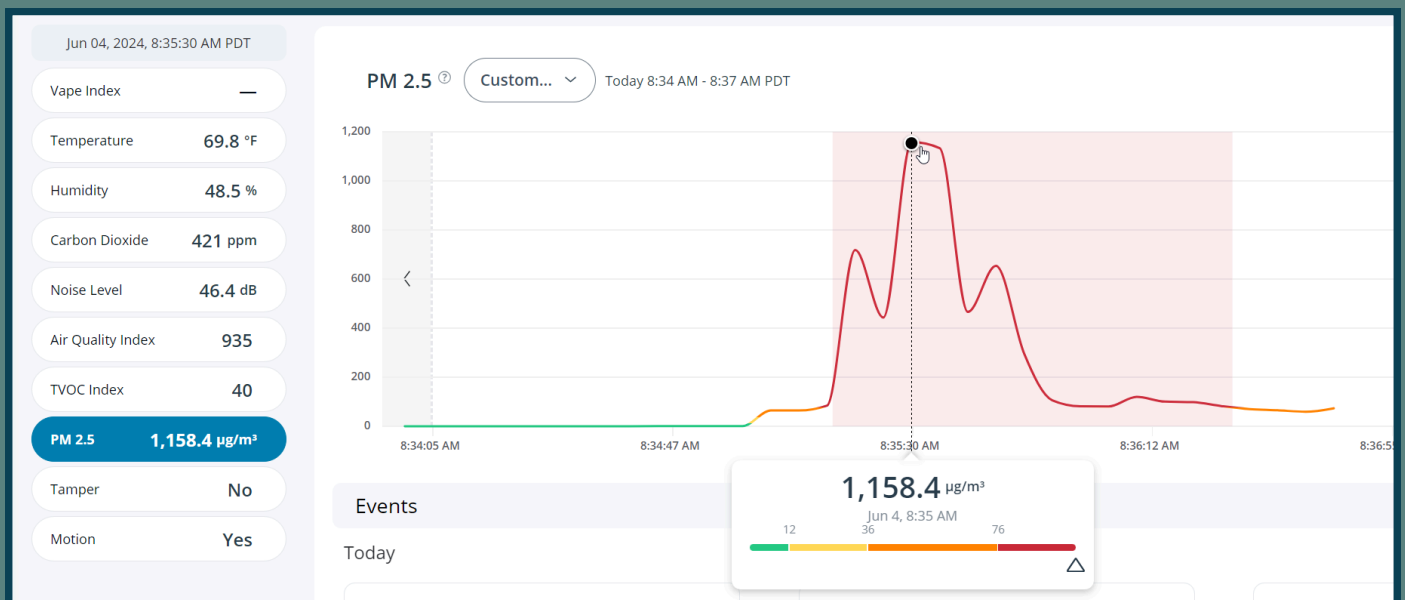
Jun 04, 2024, 8:35:30 AM PDT

Vape Index —

Temperature 69.8 °F

Humidity 48.5 %

Carbon Dioxide 421 ppm

Noise Level 46.4 dB

Air Quality Index 935

TVOC Index 40

PM 2.5 1,158.4 µg/m³

Tamper No

Motion Yes

PM 2.5 Custom... Today 8:34 AM - 8:37 AM PDT

1,200
1,000
800
600
400
200
0

8:34:05 AM 8:34:47 AM 8:35:30 AM 8:36:12 AM 8:36:5

1,158.4 µg/m³
Jun 4, 8:35 AM
12 36 76

Events

Today